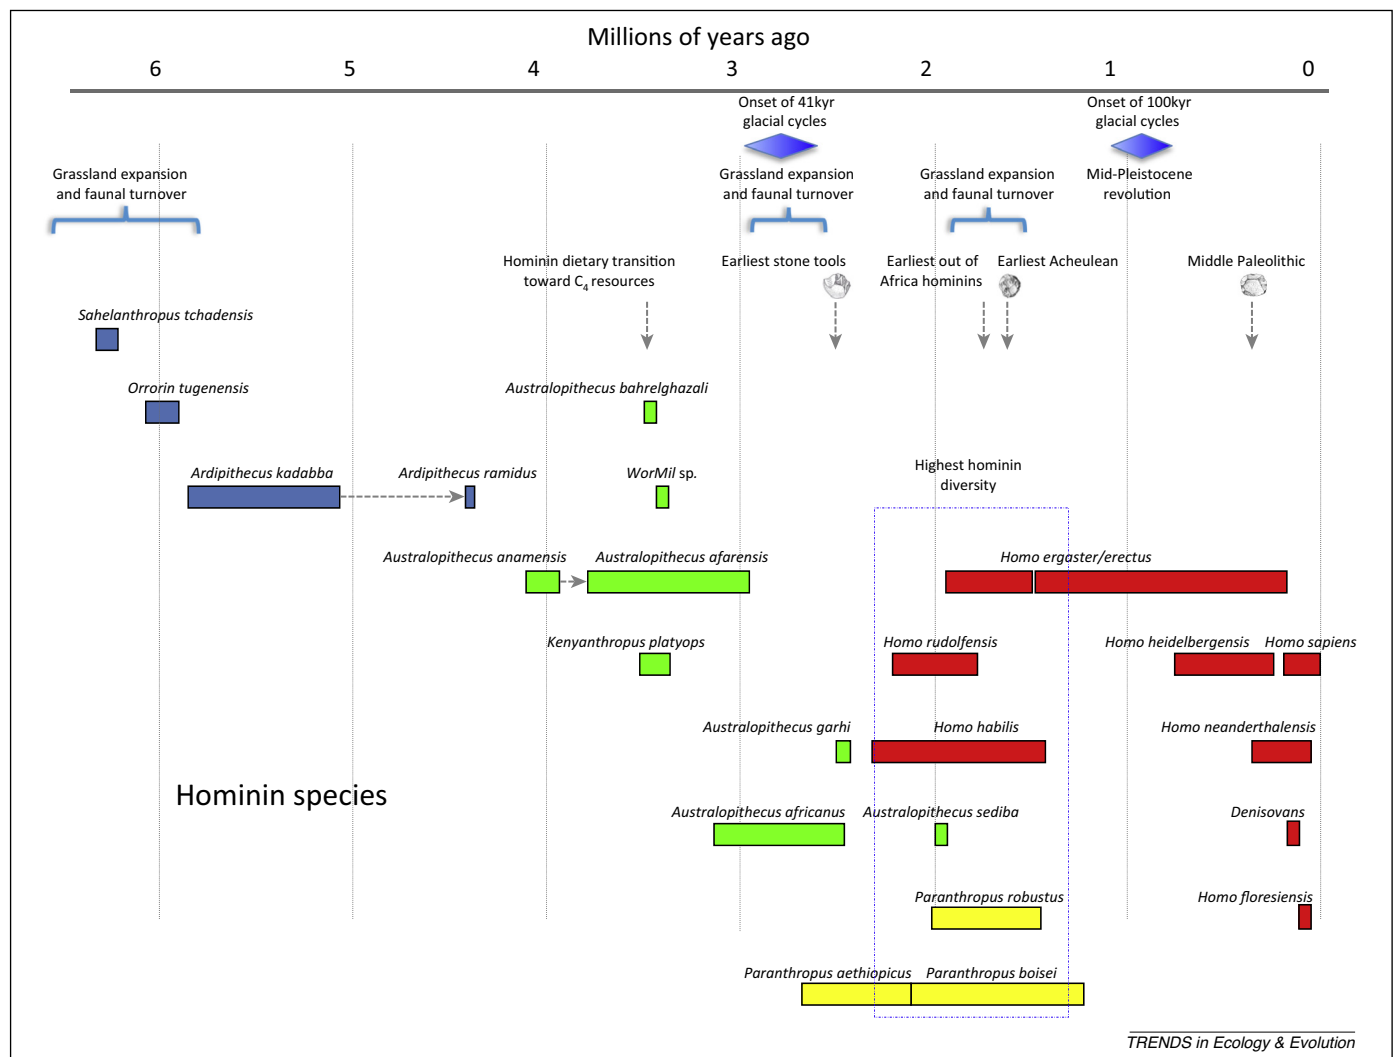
Millions of years ago

6 5 4 3 2 1 0

Onset of 41kyr glacial cycles

Onset of 100kyr glacial cycles

Grassland expansion and faunal turnover

Grassland expansion and faunal turnover

Grassland expansion and faunal turnover

Mid-Pleistocene revolution

Hominin dietary transition toward $C_4$ resources

Earliest stone tools

Earliest out of Africa hominins

Earliest Acheulean

Middle Paleolithic

Sahelanthropus tchadensis

Orrorin tugenensis

Australopithecus bahrelghazali

Ardipithecus kadabba

Ardipithecus ramidus

WorMil sp.

Highest hominin diversity

Australopithecus anamensis

Australopithecus afarensis

Homo ergaster/erectus

Kenyanthropus platyops

Homo rudolfensis

Homo heidelbergensis

Homo sapiens

Australopithecus garhi

Homo habilis

Homo neanderthalensis

Hominin species

Australopithecus africanus

Australopithecus sediba

Denisovans

Paranthropus robustus

Homo floresiensis

Paranthropus aethiopicus

Paranthropus boisei

TRENDS in Ecology & Evolution